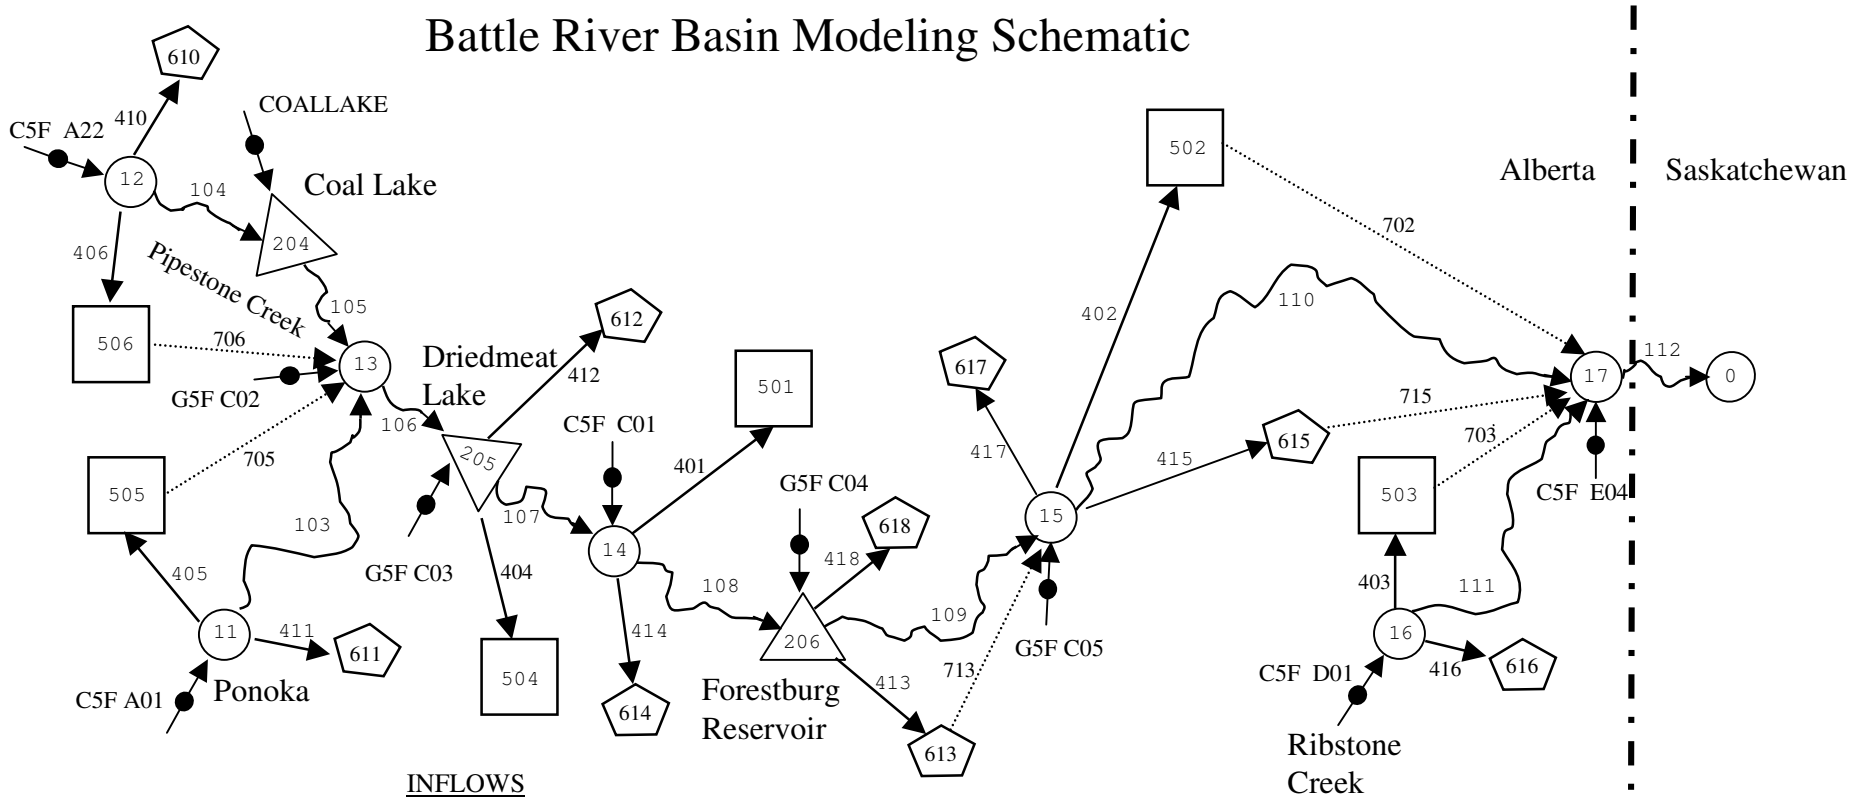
Battle River Basin Modeling Schematic

610
410
C5F A22
12
COALLAKE
Coal Lake
104
204
406
Pipestone Creek
105
506
706
13
G5F C02
Driedmeat Lake
612
412
501
106
205
505
705
103
C5F C01
401
G5F C03
107
14
404
405
11
411
611
C5F A01
Ponoka
504
414
614
108
G5F C04
618
418
206
Forestburg Reservoir
413
613
713
109
G5F C05
617
417
15
402
502
702
110
415
615
715
703
503
C5F E04
403
16
111
C5F D01
416
616
Ribstone Creek
Alberta
Saskatchewan
17
112
0
INFLOWS